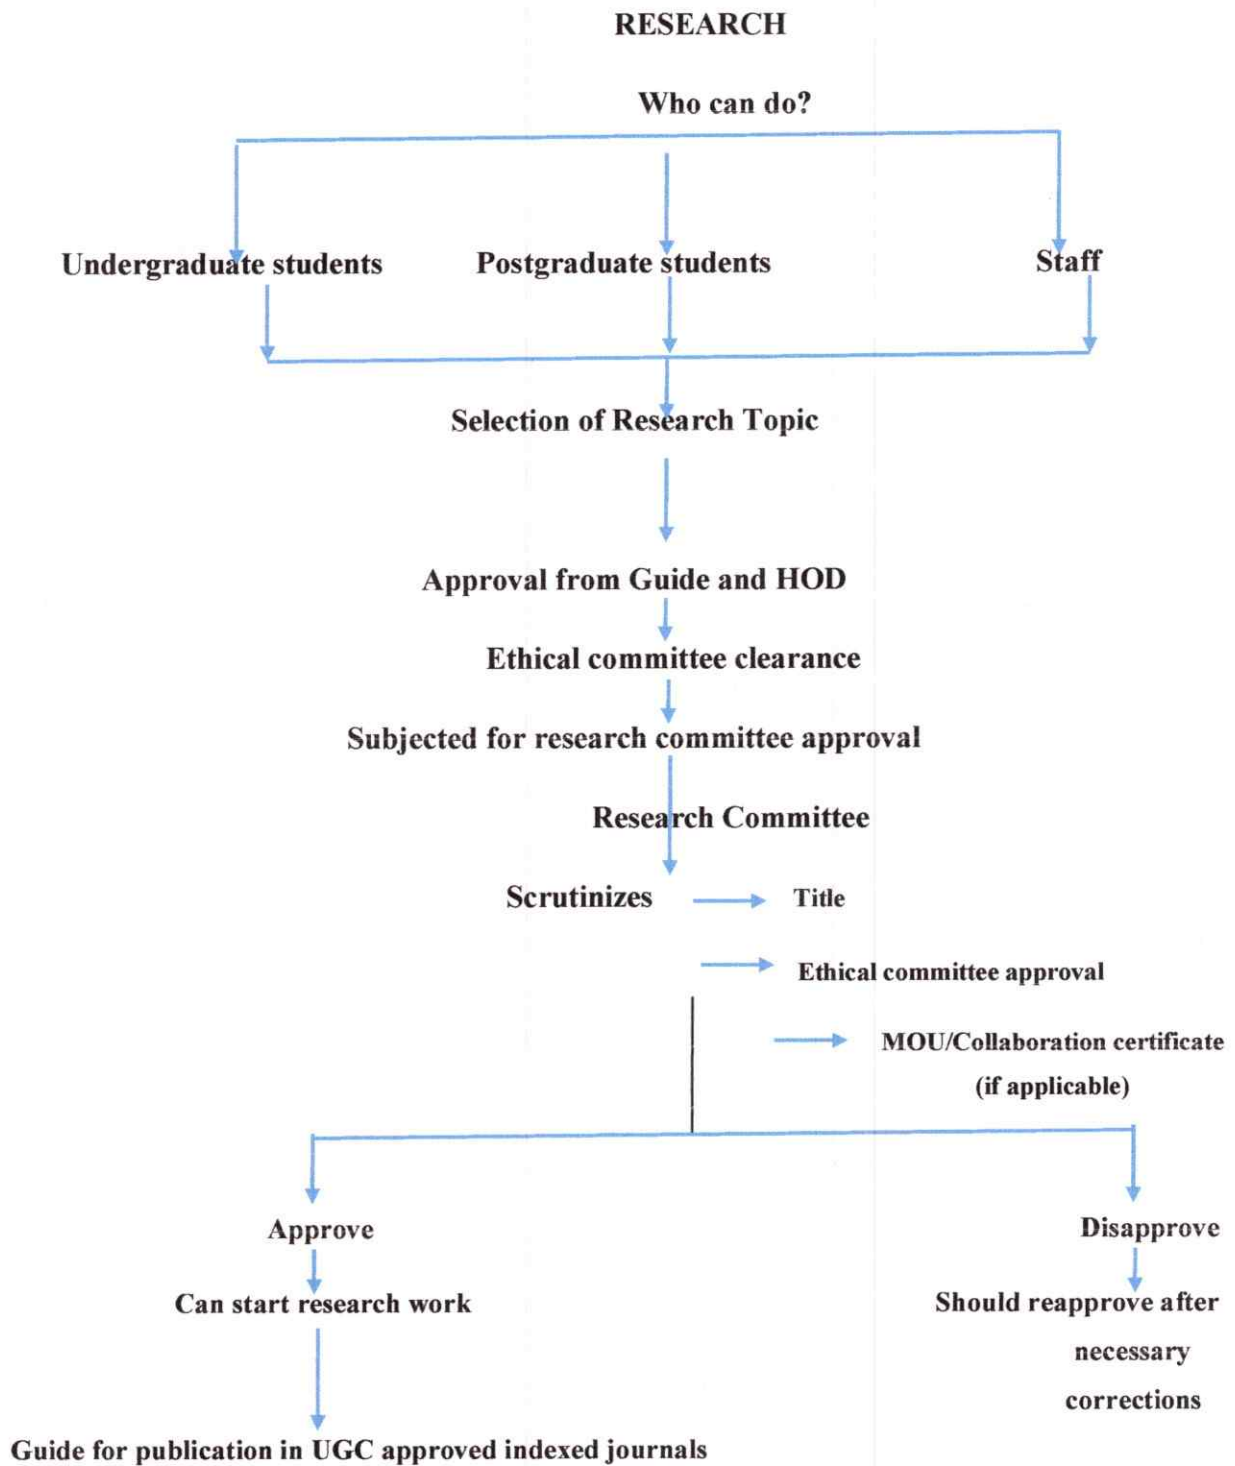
RESEARCH

Who can do?

Undergraduate students

Postgraduate students

Staff

Selection of Research Topic

Approval from Guide and HOD

Ethical committee clearance

Subjected for research committee approval

Research Committee

Scrutinizes

Title

Ethical committee approval

MOU/Collaboration certificate (if applicable)

Approve

Can start research work

Guide for publication in UGC approved indexed journals

Disapprove

Should reapprove after necessary corrections